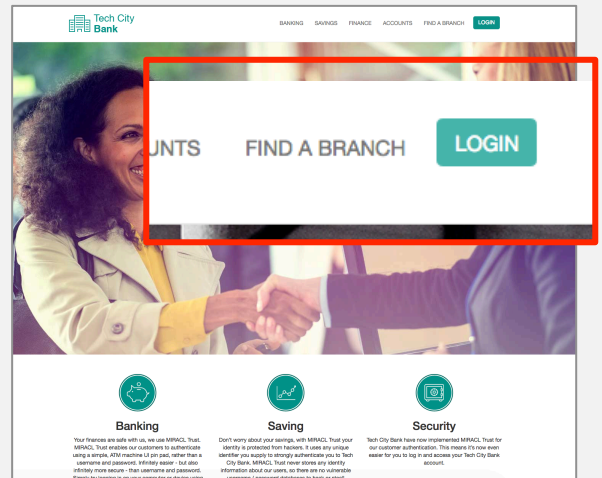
Tech City Bank

BANKING SAVINGS FINANCE ACCOUNTS FIND A BRANCH LOGIN

UNTS FIND A BRANCH LOGIN

Banking

Your finances are safe with us, we use MIRACL Trust. MIRACL Trust enables our customers to authenticate using a simple, ATM machine UI pin pad, rather than a username and password. Infinitely easier - but also infinitely more secure - than username and password. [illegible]

Saving

Don't worry about your savings, with MIRACL Trust your identity is protected from hackers. It uses any unique identifier you supply to strongly authenticate you to Tech City Bank. MIRACL Trust never stores any identity information about our users, so there are no vulnerable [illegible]

Security

Tech City Bank have now implemented MIRACL Trust for our customer authentication. This means it's now even easier for you to log in and access your Tech City Bank account.